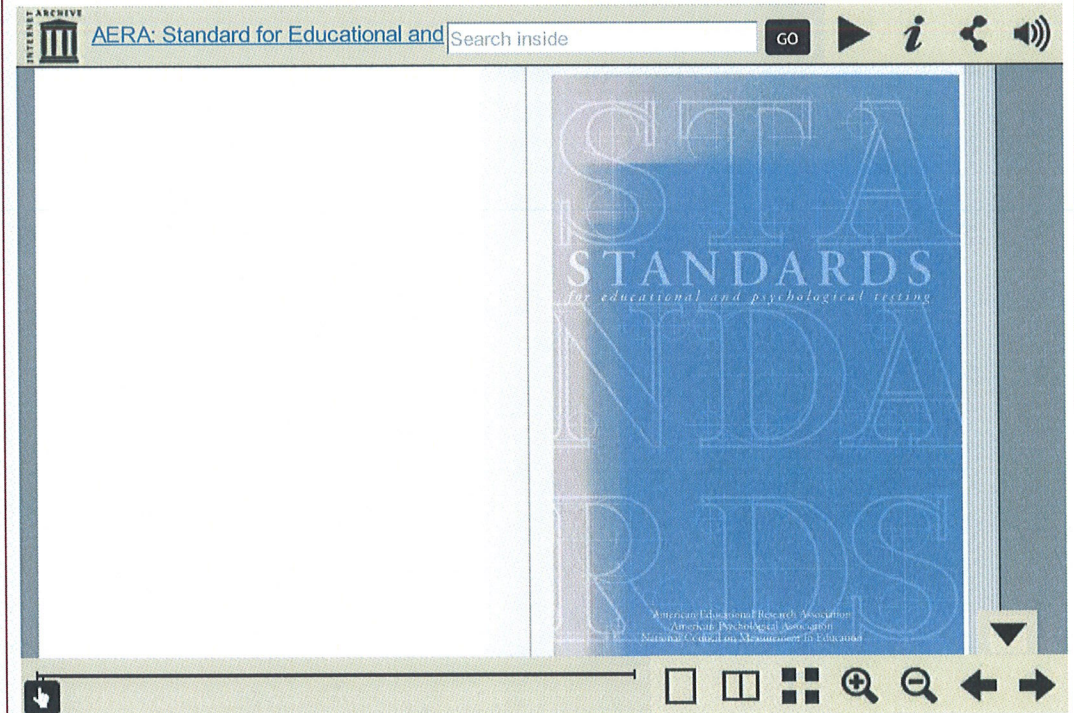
INTERNET ARCHIVE

AERA: Standard for Educational and

Search inside

GO

STA
NDA
RDS

STANDARDS
for educational and psychological testing

American Educational Research Association
American Psychological Association
National Council on Measurement in Education